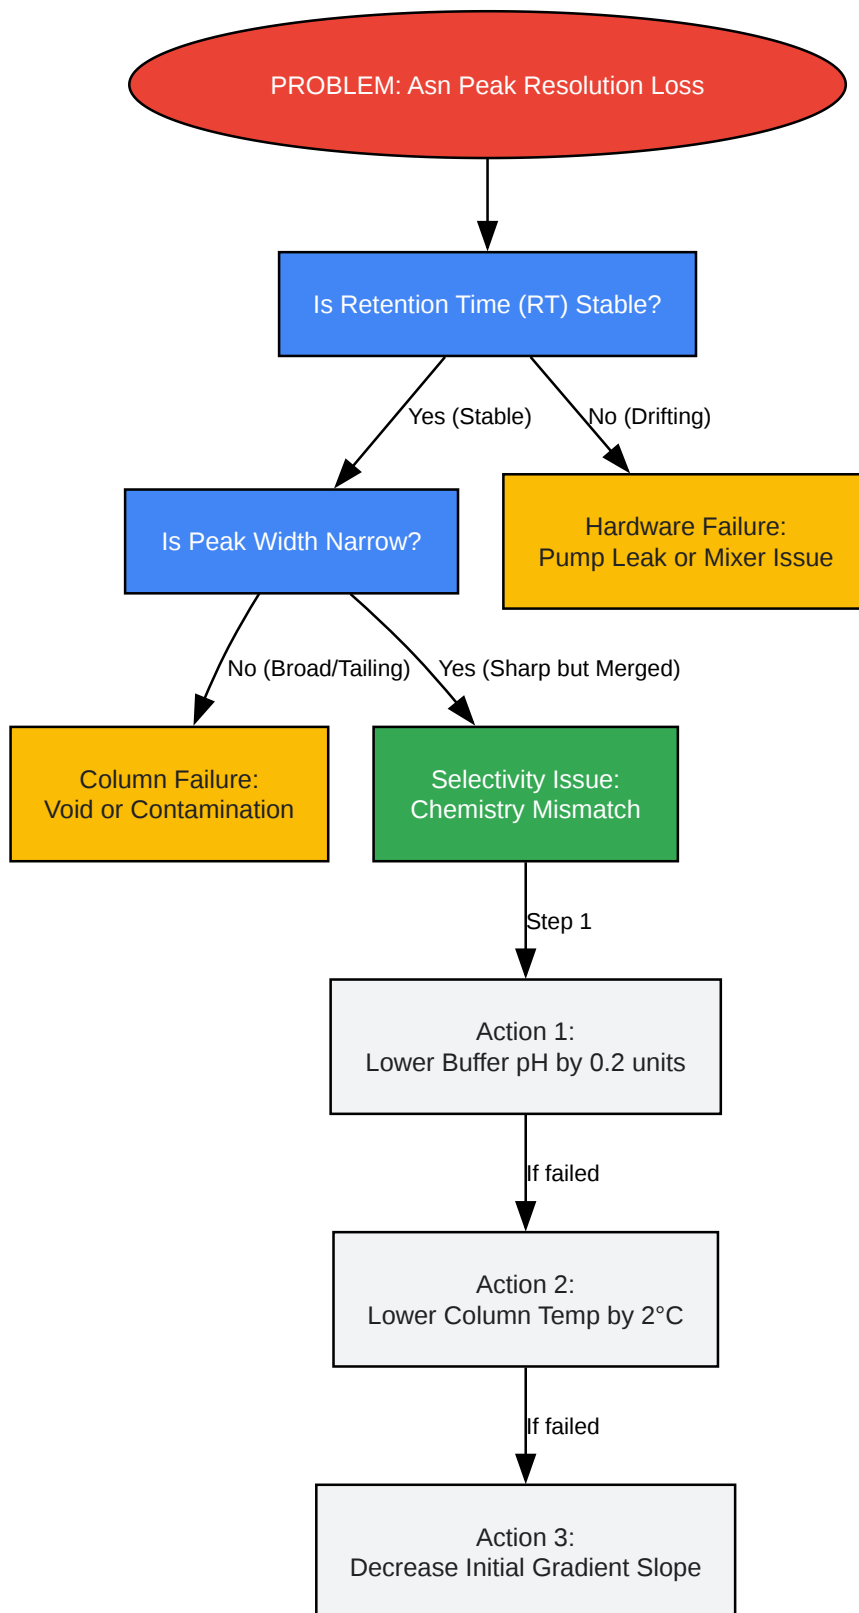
PROBLEM: Asn Peak Resolution Loss

Is Retention Time (RT) Stable?

Yes (Stable)

No (Drifting)

Is Peak Width Narrow?

Hardware Failure:
Pump Leak or Mixer Issue

No (Broad/Tailing)

Yes (Sharp but Merged)

Column Failure:
Void or Contamination

Selectivity Issue:
Chemistry Mismatch

Step 1

Action 1:
Lower Buffer pH by 0.2 units

If failed

Action 2:
Lower Column Temp by 2°C

If failed

Action 3:
Decrease Initial Gradient Slope